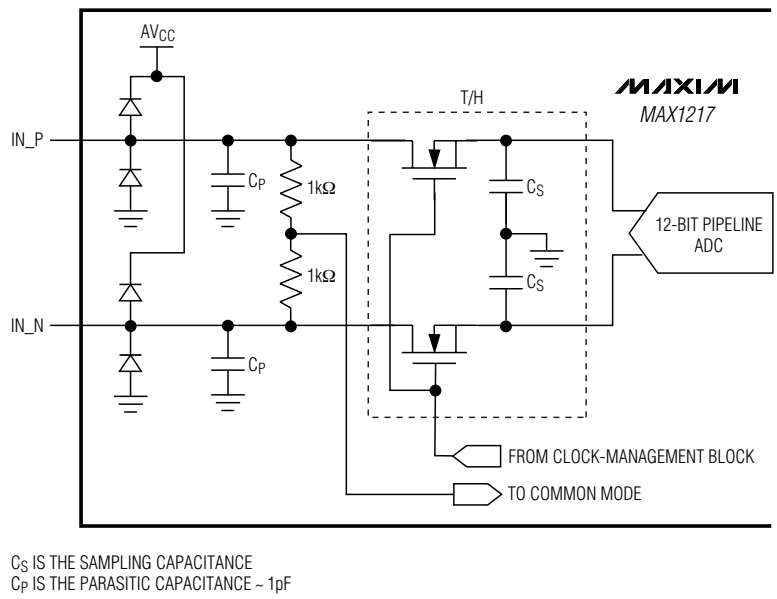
$AV_{CC}$

MAXIM
MAX1217

T/H

IN_P

$C_P$

1kΩ

$C_S$

12-BIT PIPELINE ADC

1kΩ

$C_S$

IN_N

$C_P$

FROM CLOCK-MANAGEMENT BLOCK

TO COMMON MODE

$C_S$ IS THE SAMPLING CAPACITANCE
$C_P$ IS THE PARASITIC CAPACITANCE ~ 1pF